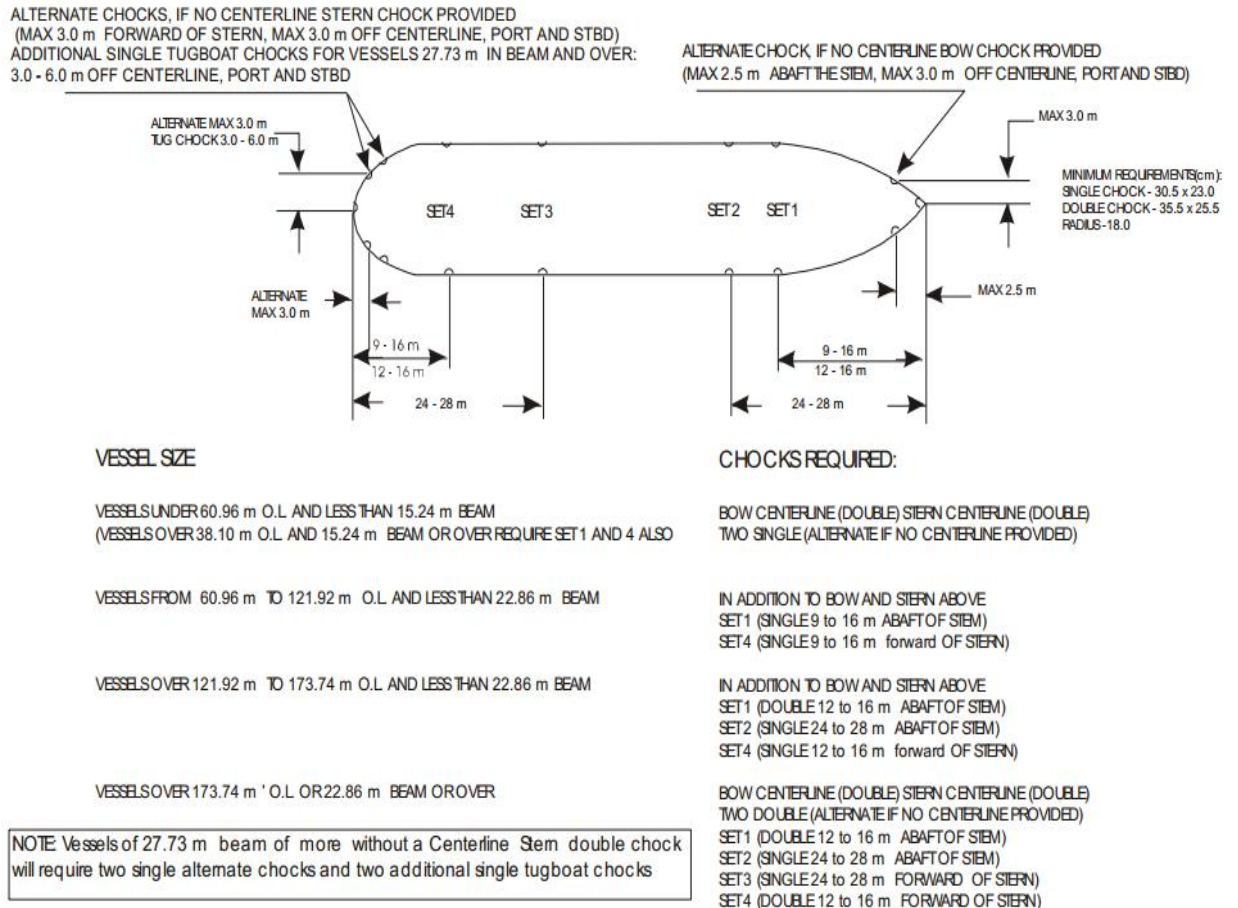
ALTERNATE CHOCKS, IF NO CENTERLINE STERN CHOCK PROVIDED (MAX 3.0 m FORWARD OF STERN, MAX 3.0 m OFF CENTERLINE, PORT AND STBD) ADDITIONAL SINGLE TUGBOAT CHOCKS FOR VESSELS 27.73 m IN BEAM AND OVER: 3.0 - 6.0 m OFF CENTERLINE, PORT AND STBD

ALTERNATE CHOCK, IF NO CENTERLINE BOW CHOCK PROVIDED (MAX 2.5 m ABAFT THE STEM, MAX 3.0 m OFF CENTERLINE, PORT AND STBD)

ALTERNATE MAX 3.0 m
TUG CHOCK 3.0 - 6.0 m

MAX 3.0 m

MINIMUM REQUIREMENTS(cm):
SINGLE CHOCK - 30.5 x 23.0
DOUBLE CHOCK - 35.5 x 25.5
RADIUS - 18.0

SET4 SET3 SET2 SET1

ALTERNATE MAX 3.0 m

MAX 2.5 m

9 - 16 m
12 - 16 m
24 - 28 m

9 - 16 m
12 - 16 m
24 - 28 m

VESSEL SIZE

CHOCKS REQUIRED:

VESSELS UNDER 60.96 m O.L AND LESS THAN 15.24 m BEAM (VESSELS OVER 38.10 m O.L AND 15.24 m BEAM OR OVER REQUIRE SET1 AND 4 ALSO

BOW CENTERLINE (DOUBLE) STERN CENTERLINE (DOUBLE) TWO SINGLE (ALTERNATE IF NO CENTERLINE PROVIDED)

VESSELS FROM 60.96 m TO 121.92 m O.L AND LESS THAN 22.86 m BEAM

IN ADDITION TO BOW AND STERN ABOVE
SET1 (SINGLE 9 to 16 m ABAFT OF STEM)
SET4 (SINGLE 9 to 16 m forward OF STERN)

VESSELS OVER 121.92 m TO 173.74 m O.L AND LESS THAN 22.86 m BEAM

IN ADDITION TO BOW AND STERN ABOVE
SET1 (DOUBLE 12 to 16 m ABAFT OF STEM)
SET2 (SINGLE 24 to 28 m ABAFT OF STEM)
SET4 (SINGLE 12 to 16 m forward OF STERN)

VESSELS OVER 173.74 m ' O.L OR 22.86 m BEAM OR OVER

BOW CENTERLINE (DOUBLE) STERN CENTERLINE (DOUBLE)
TWO DOUBLE (ALTERNATE IF NO CENTERLINE PROVIDED)
SET1 (DOUBLE 12 to 16 m ABAFT OF STEM)
SET2 (SINGLE 24 to 28 m ABAFT OF STEM)
SET3 (SINGLE 24 to 28 m FORWARD OF STERN)
SET4 (DOUBLE 12 to 16 m FORWARD OF STERN)

NOTE: Vessels of 27.73 m beam of more without a Centerline Stern double chock will require two single alternate chocks and two additional single tugboat chocks